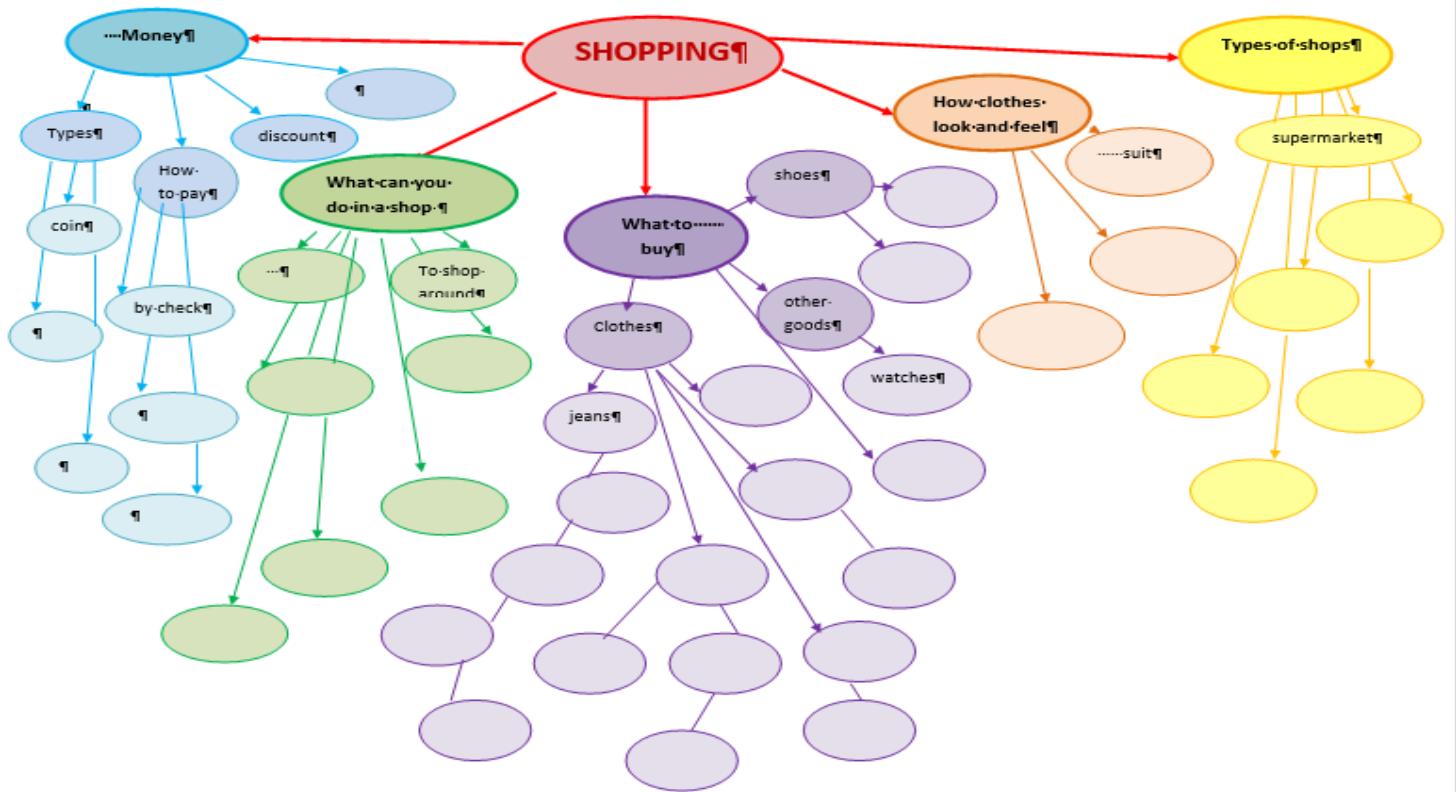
SHOPPING¶

····Money¶

¶

Types¶

coin¶

¶

¶

How·to·pay¶

by·check¶

¶

¶

discount¶

¶

What·can·you·do·in·a·shop·¶

···¶

To·shop·around¶

What·to······buy¶

shoes¶

other·goods¶

watches¶

Clothes¶

jeans¶

How·clothes·look·and·feel¶

······suit¶

Types·of·shops¶

supermarket¶